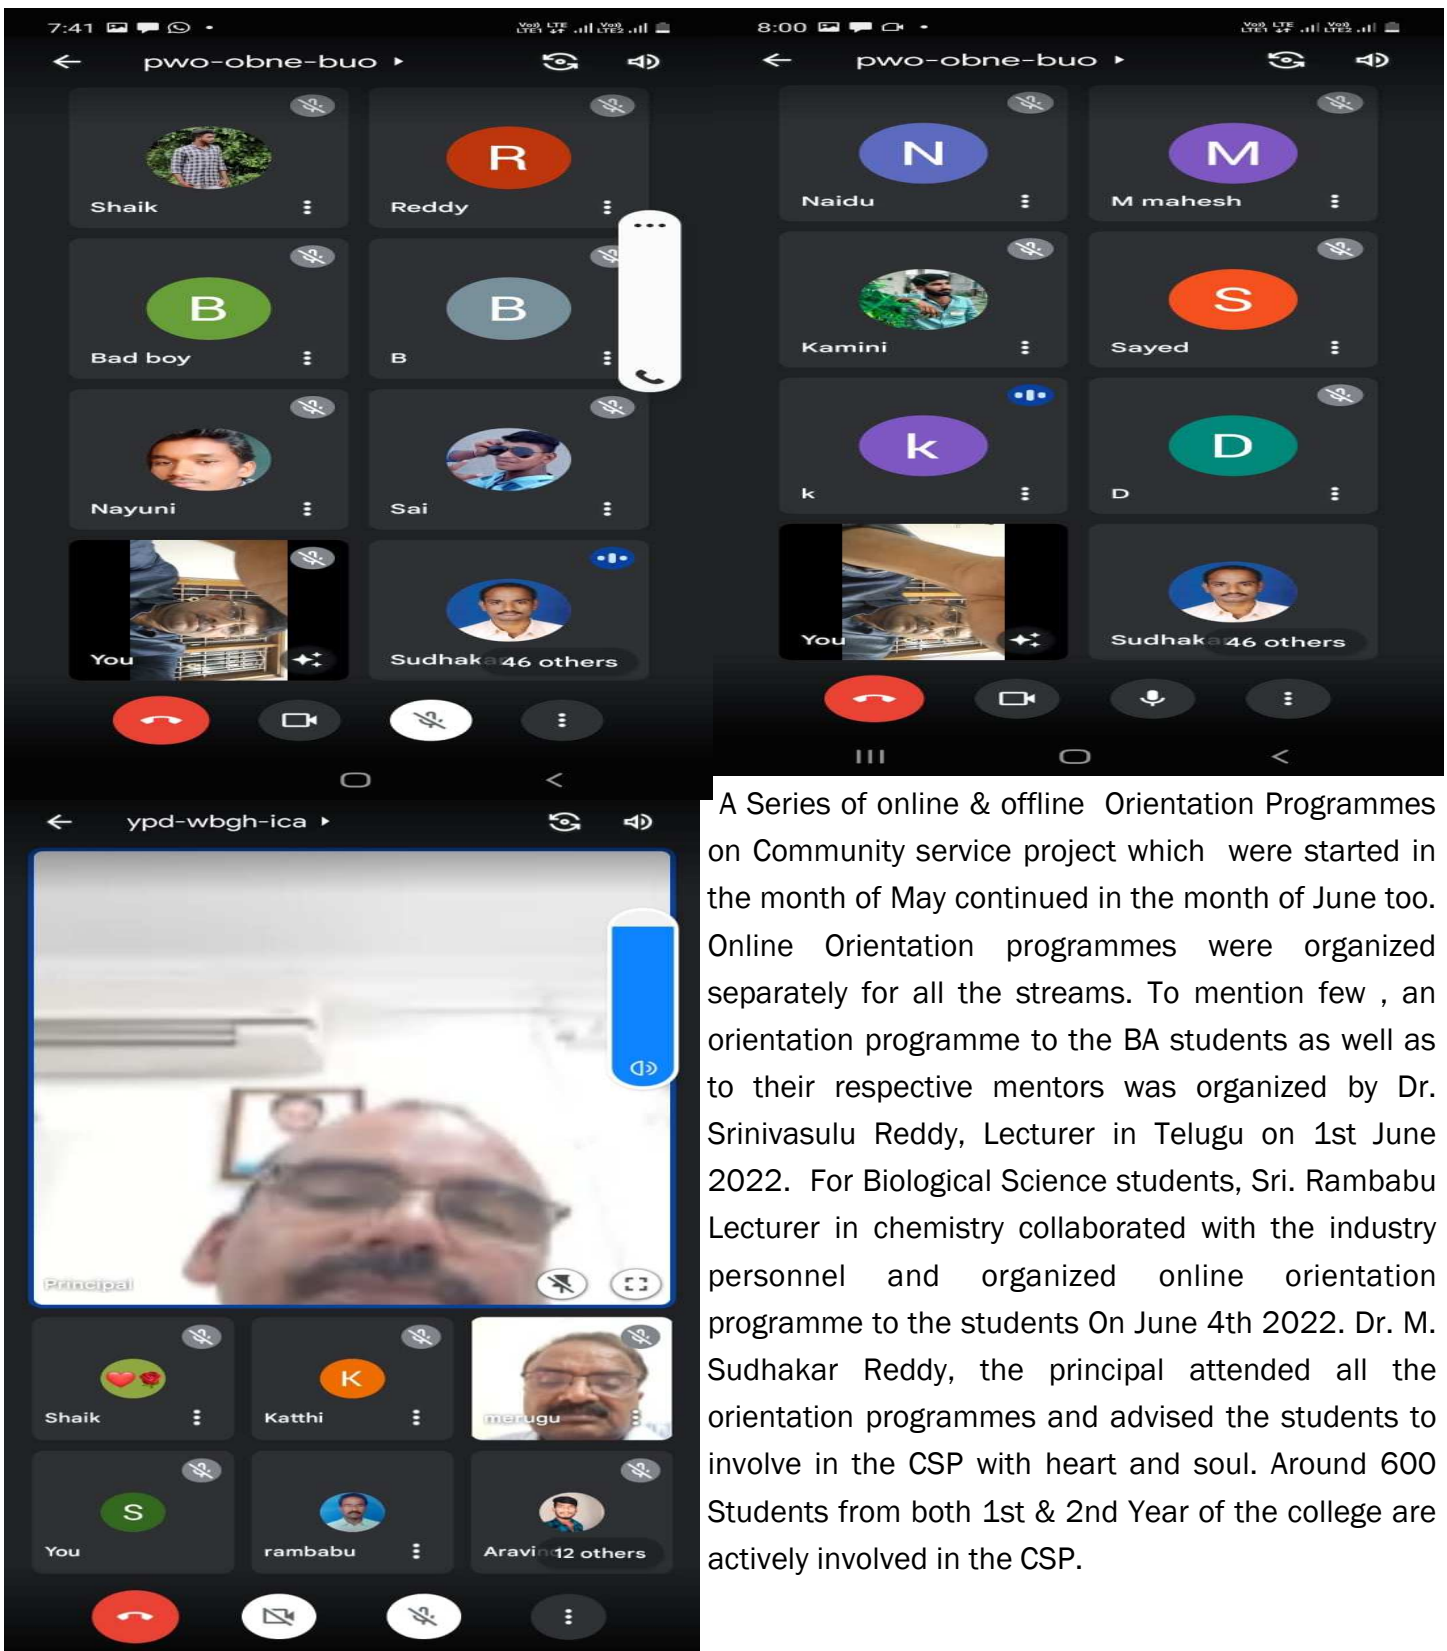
7:41

pwo-obne-buo

R

Shaik

Reddy

B

B

Bad boy

B

Nayuni

Sai

You

Sudhak 46 others

8:00

pwo-obne-buo

N

M

Naidu

M mahesh

S

Kamini

Sayed

k

D

k

D

You

Sudhak 46 others

ypd-wbgh-ica

Principal

K

Shaik

Katthi

merugu

S

You

rambabu

Aravi 12 others

A Series of online & offline Orientation Programmes on Community service project which were started in the month of May continued in the month of June too. Online Orientation programmes were organized separately for all the streams. To mention few , an orientation programme to the BA students as well as to their respective mentors was organized by Dr. Srinivasulu Reddy, Lecturer in Telugu on 1st June 2022. For Biological Science students, Sri. Rambabu Lecturer in chemistry collaborated with the industry personnel and organized online orientation programme to the students On June 4th 2022. Dr. M. Sudhakar Reddy, the principal attended all the orientation programmes and advised the students to involve in the CSP with heart and soul. Around 600 Students from both 1st & 2nd Year of the college are actively involved in the CSP.